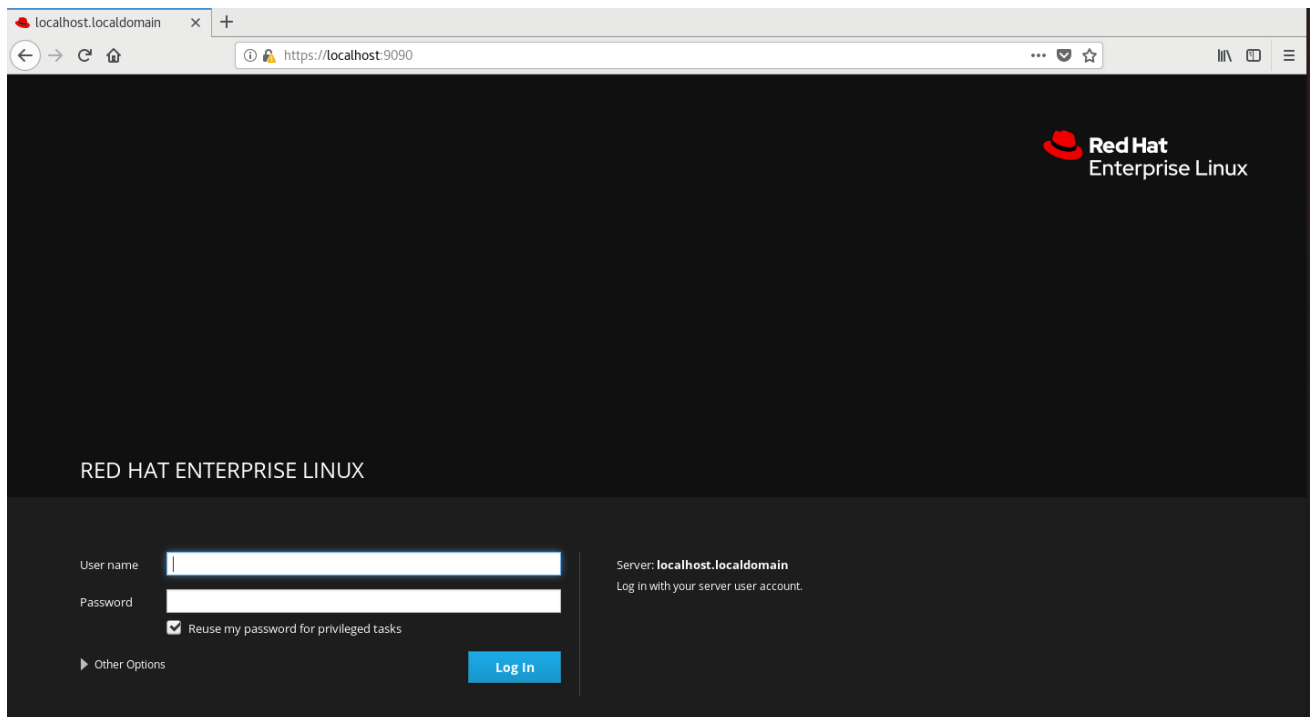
localhost.localdomain
https://localhost:9090

Red Hat
Enterprise Linux

RED HAT ENTERPRISE LINUX

User name
Password
Reuse my password for privileged tasks
Other Options
Log In

Server: localhost.localdomain
Log in with your server user account.